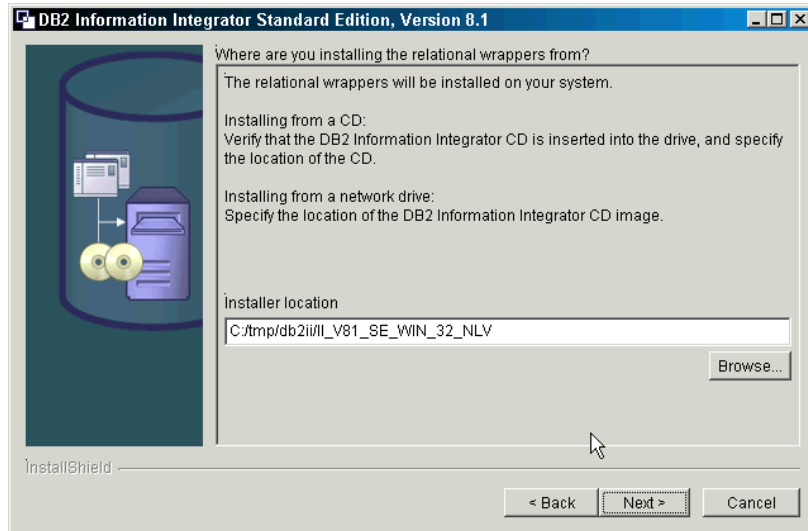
DB2 Information Integrator Standard Edition, Version 8.1

Where are you installing the relational wrappers from?

The relational wrappers will be installed on your system.

Installing from a CD:
Verify that the DB2 Information Integrator CD is inserted into the drive, and specify the location of the CD.

Installing from a network drive:
Specify the location of the DB2 Information Integrator CD image.

Installer location

C:/tmp/db2ii/II_V81_SE_WIN_32_NLV

Browse...

InstallShield

< Back

Next >

Cancel